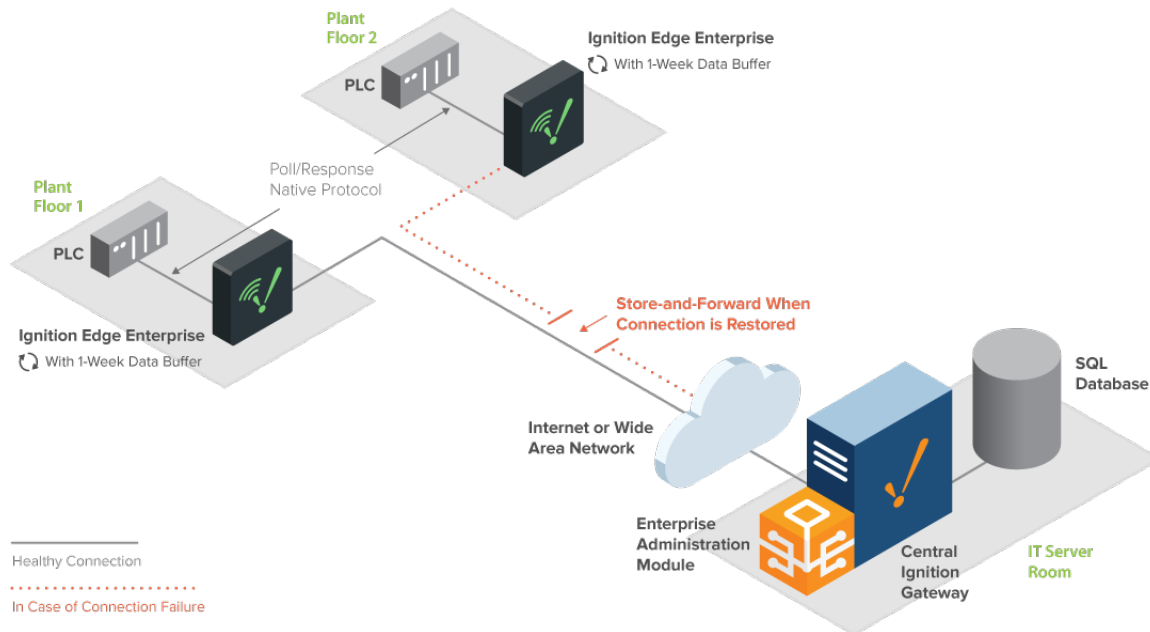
Plant Floor 2

PLC

Ignition Edge Enterprise

With 1-Week Data Buffer

Poll/Response Native Protocol

Plant Floor 1

PLC

Ignition Edge Enterprise

With 1-Week Data Buffer

Store-and-Forward When Connection is Restored

SQL Database

Internet or Wide Area Network

Enterprise Administration Module

Central Ignition Gateway

IT Server Room

Healthy Connection

In Case of Connection Failure